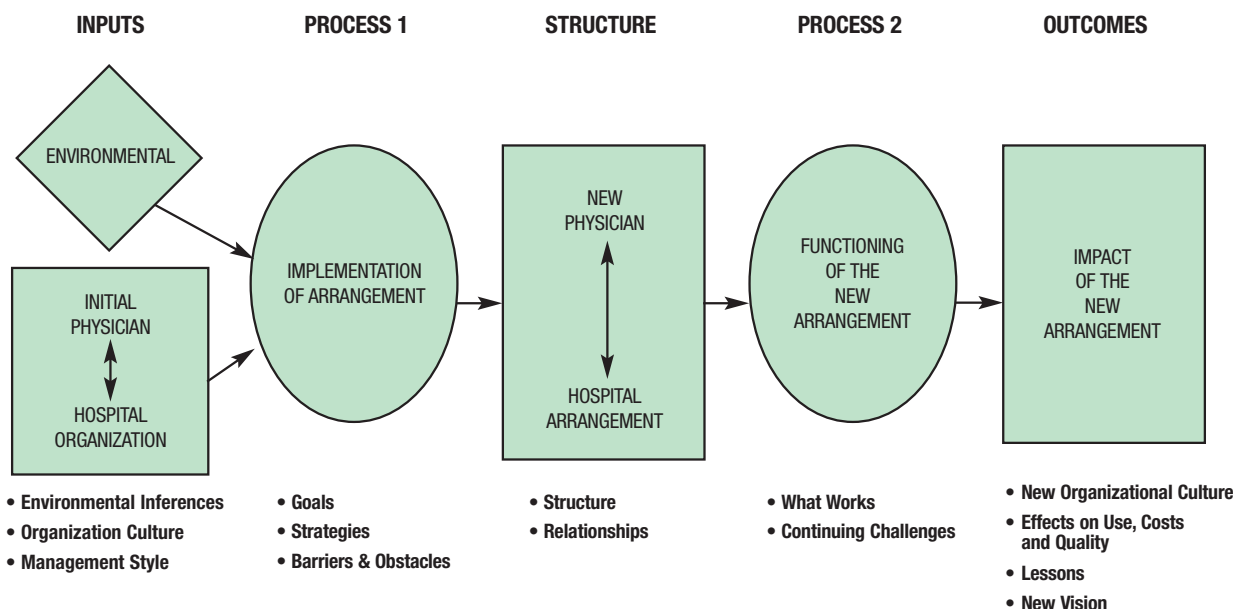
INPUTS

PROCESS 1

STRUCTURE

PROCESS 2

OUTCOMES

ENVIRONMENTAL

INITIAL PHYSICIAN

HOSPITAL ORGANIZATION

IMPLEMENTATION OF ARRANGEMENT

NEW PHYSICIAN

HOSPITAL ARRANGEMENT

FUNCTIONING OF THE NEW ARRANGEMENT

IMPACT OF THE NEW ARRANGEMENT

• Environmental Inferences
• Organization Culture
• Management Style

• Goals
• Strategies
• Barriers & Obstacles

• Structure
• Relationships

• What Works
• Continuing Challenges

• New Organizational Culture
• Effects on Use, Costs and Quality
• Lessons
• New Vision